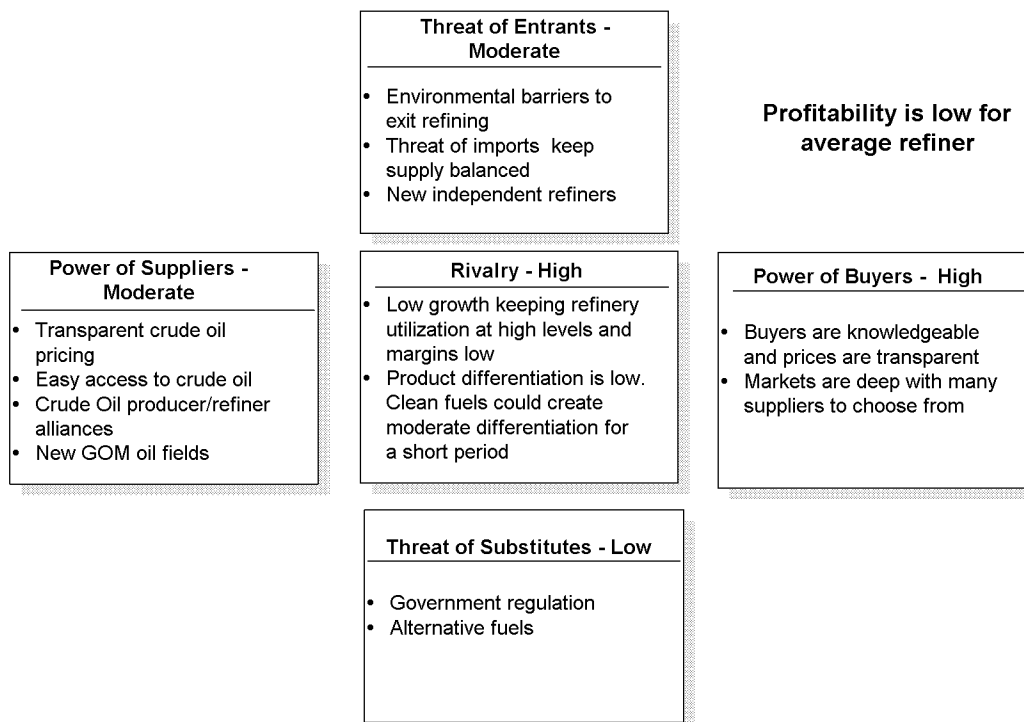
Threat of Entrants - Moderate

- Environmental barriers to exit refining
- Threat of imports keep supply balanced
- New independent refiners

Profitability is low for average refiner

Power of Suppliers - Moderate

- Transparent crude oil pricing
- Easy access to crude oil
- Crude Oil producer/refiner alliances
- New GOM oil fields

Rivalry - High

- Low growth keeping refinery utilization at high levels and margins low
- Product differentiation is low. Clean fuels could create moderate differentiation for a short period

Power of Buyers - High

- Buyers are knowledgeable and prices are transparent
- Markets are deep with many suppliers to choose from

Threat of Substitutes - Low

- Government regulation
- Alternative fuels